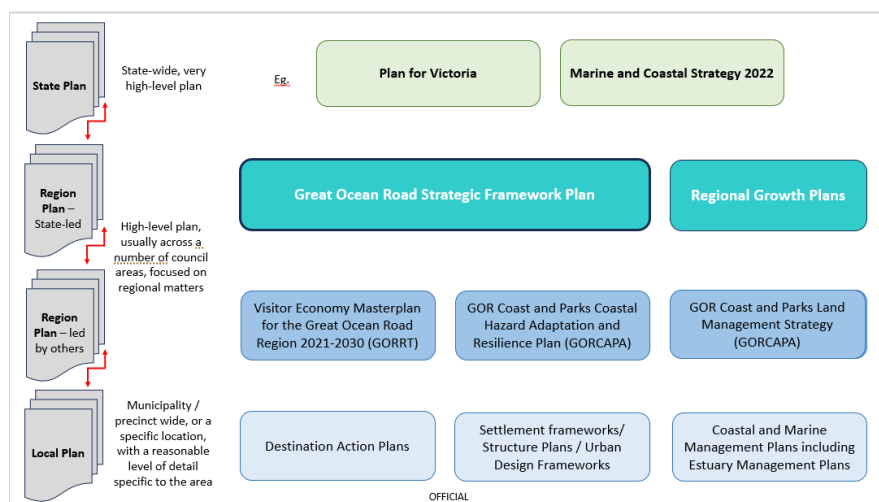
State Plan

State-wide, very high-level plan

Eg.

Plan for Victoria

Marine and Coastal Strategy 2022

Region Plan – State-led

High-level plan, usually across a number of council areas, focused on regional matters

Great Ocean Road Strategic Framework Plan

Regional Growth Plans

Region Plan – led by others

Visitor Economy Masterplan for the Great Ocean Road Region 2021-2030 (GORRT)

GOR Coast and Parks Coastal Hazard Adaptation and Resilience Plan (GORCAPA)

GOR Coast and Parks Land Management Strategy (GORCAPA)

Local Plan

Municipality / precinct wide, or a specific location, with a reasonable level of detail specific to the area

Destination Action Plans

Settlement frameworks/ Structure Plans / Urban Design Frameworks

Coastal and Marine Management Plans including Estuary Management Plans

OFFICIAL